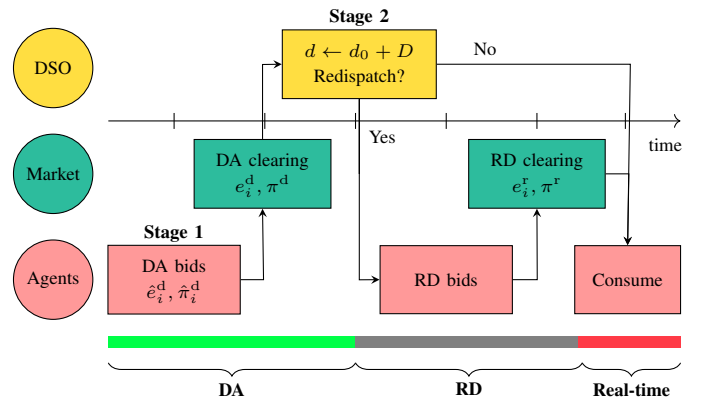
DSO

Market

Agents

Stage 2

$d \leftarrow d_0 + D$

Redispatch?

No

Yes

time

DA clearing

$e_i^{\mathrm{d}}, \pi^{\mathrm{d}}$

RD clearing

$e_i^{\mathrm{r}}, \pi^{\mathrm{r}}$

Stage 1

DA bids

$\hat{e}_i^{\mathrm{d}}, \hat{\pi}_i^{\mathrm{d}}$

RD bids

Consume

DA

RD

Real-time